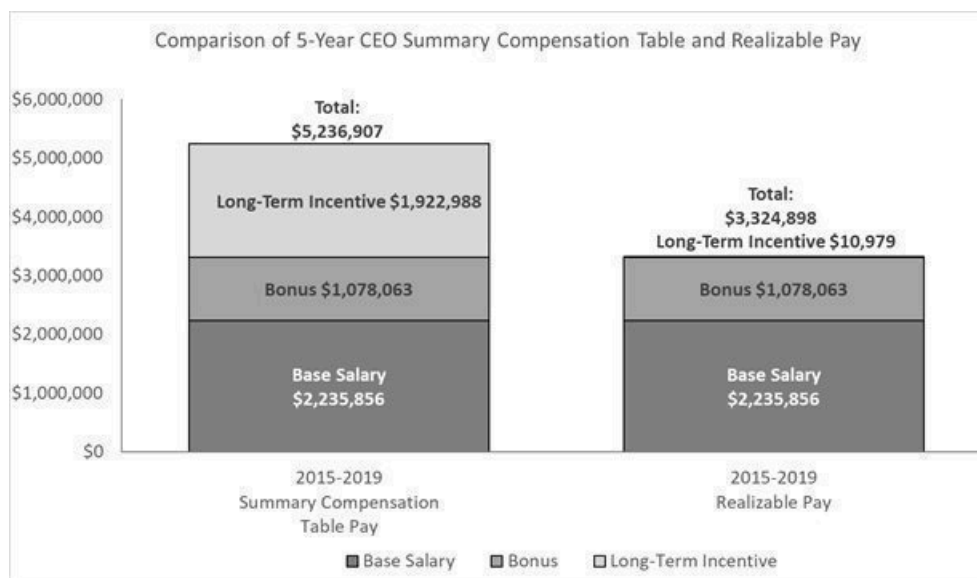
Comparison of 5-Year CEO Summary Compensation Table and Realizable Pay

$6,000,000
$5,000,000
$4,000,000
$3,000,000
$2,000,000
$1,000,000
$0

Total:
$5,236,907

Long-Term Incentive $1,922,988

Bonus $1,078,063

Base Salary
$2,235,856

Total:
$3,324,898

Long-Term Incentive $10,979

Bonus $1,078,063

Base Salary
$2,235,856

2015-2019
Summary Compensation
Table Pay

2015-2019
Realizable Pay

Base Salary
Bonus
Long-Term Incentive